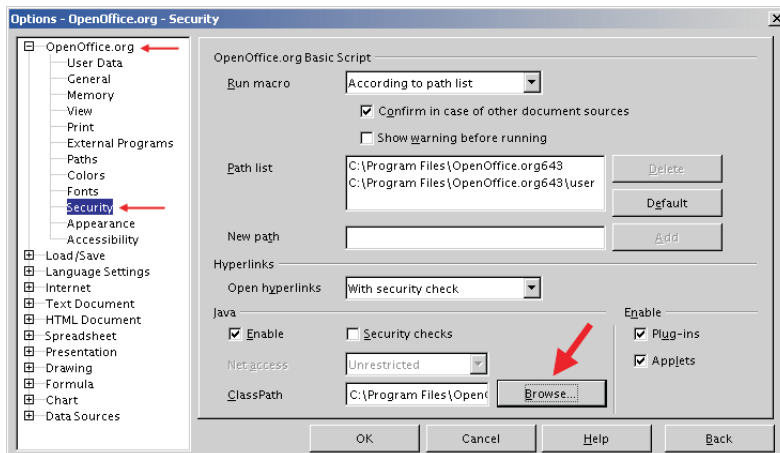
Options - OpenOffice.org - Security

OpenOffice.org
User Data
General
Memory
View
Print
External Programs
Paths
Colors
Fonts
Security
Appearance
Accessibility
Load/Save
Language Settings
Internet
Text Document
HTML Document
Spreadsheet
Presentation
Drawing
Formula
Chart
Data Sources

OpenOffice.org Basic Script
Run macro
According to path list
Confirm in case of other document sources
Show warning before running
Path list
C:\Program Files\OpenOffice.org643
C:\Program Files\OpenOffice.org643\user
Delete
Default
New path
Add
Hyperlinks
Open hyperlinks
With security check
Java
Enable
Security checks
Net access
Unrestricted
ClassPath
C:\Program Files\OpenO
Browse...
Enable
Plug-ins
Applets

OK
Cancel
Help
Back